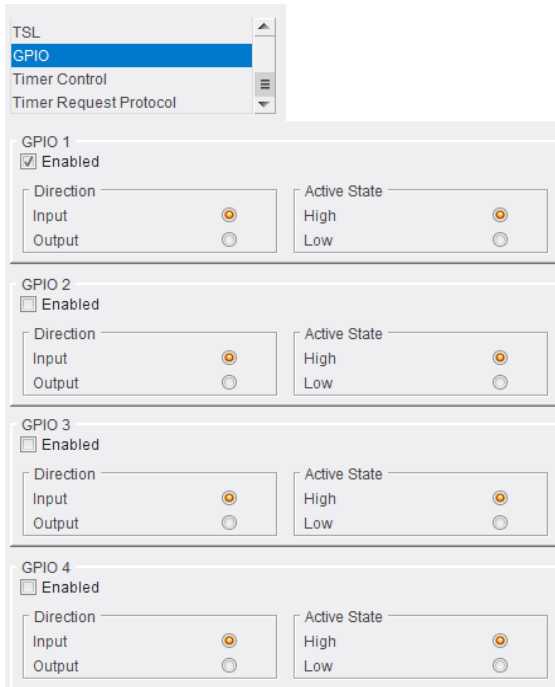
TSL
GPIO
Timer Control
Timer Request Protocol

GPIO 1
Enabled
Direction
Input
Output
Active State
High
Low

GPIO 2
Enabled
Direction
Input
Output
Active State
High
Low

GPIO 3
Enabled
Direction
Input
Output
Active State
High
Low

GPIO 4
Enabled
Direction
Input
Output
Active State
High
Low